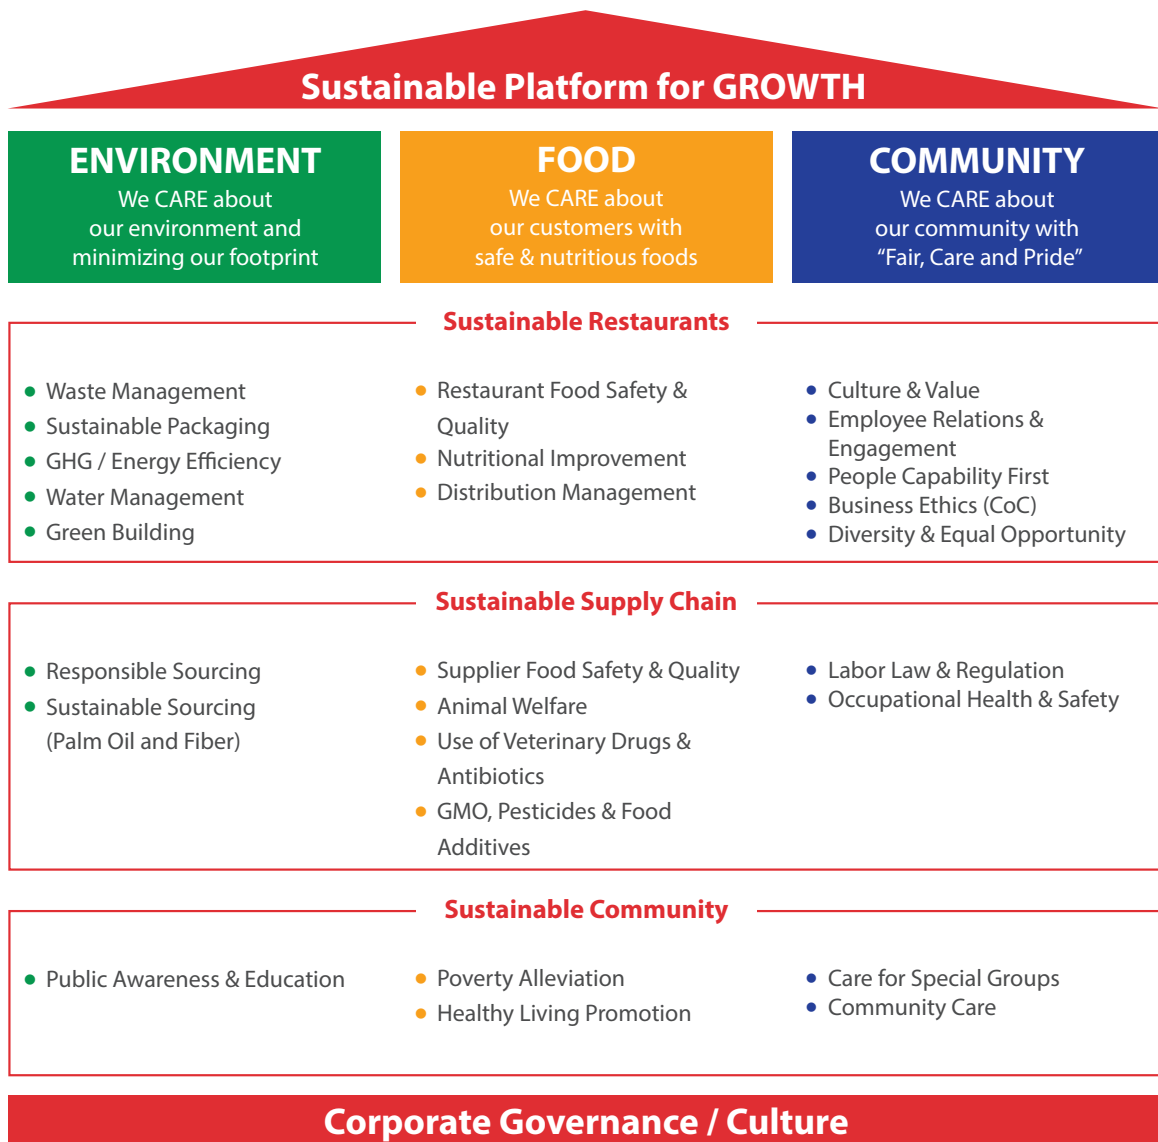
Sustainable Platform for GROWTH

ENVIRONMENT
We CARE about our environment and minimizing our footprint

FOOD
We CARE about our customers with safe & nutritious foods

COMMUNITY
We CARE about our community with "Fair, Care and Pride"

Sustainable Restaurants

- Waste Management
- Sustainable Packaging
- GHG / Energy Efficiency
- Water Management
- Green Building

- Restaurant Food Safety & Quality
- Nutritional Improvement
- Distribution Management

- Culture & Value
- Employee Relations & Engagement
- People Capability First
- Business Ethics (CoC)
- Diversity & Equal Opportunity

Sustainable Supply Chain

- Responsible Sourcing
- Sustainable Sourcing (Palm Oil and Fiber)

- Supplier Food Safety & Quality
- Animal Welfare
- Use of Veterinary Drugs & Antibiotics
- GMO, Pesticides & Food Additives

- Labor Law & Regulation
- Occupational Health & Safety

Sustainable Community

- Public Awareness & Education

- Poverty Alleviation
- Healthy Living Promotion

- Care for Special Groups
- Community Care

Corporate Governance / Culture